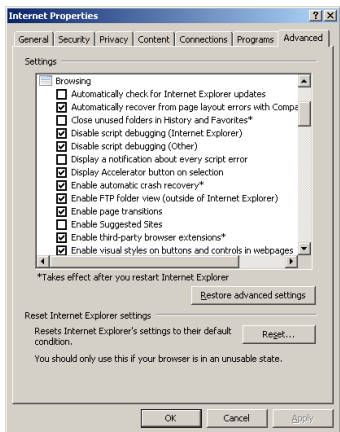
Internet Properties

?

X

General | Security | Privacy | Content | Connections | Programs | Advanced

Settings

Browsing

Automatically check for Internet Explorer updates

Automatically recover from page layout errors with Compa

Close unused folders in History and Favorites*

Disable script debugging (Internet Explorer)

Disable script debugging (Other)

Display a notification about every script error

Display Accelerator button on selection

Enable automatic crash recovery*

Enable FTP folder view (outside of Internet Explorer)

Enable page transitions

Enable Suggested Sites

Enable third-party browser extensions*

Enable visual styles on buttons and controls in webpages

*Takes effect after you restart Internet Explorer

Restore advanced settings

Reset Internet Explorer settings

Resets Internet Explorer's settings to their default condition.

Reset...

You should only use this if your browser is in an unusable state.

OK

Cancel

Apply